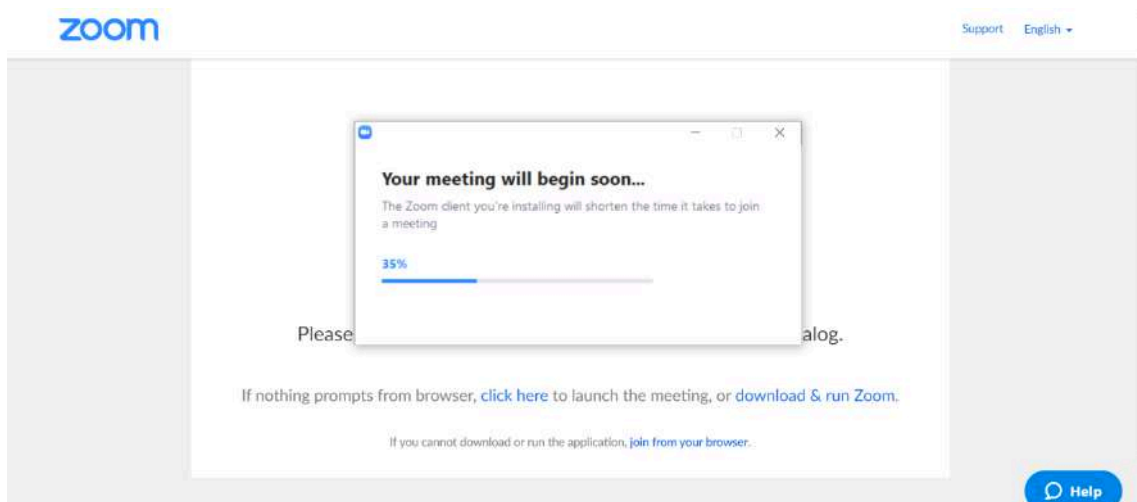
zoom

Support English

Your meeting will begin soon...

The Zoom client you're installing will shorten the time it takes to join a meeting

35%

Please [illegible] alog.

If nothing prompts from browser, click here to launch the meeting, or download & run Zoom.

If you cannot download or run the application, join from your browser.

Help